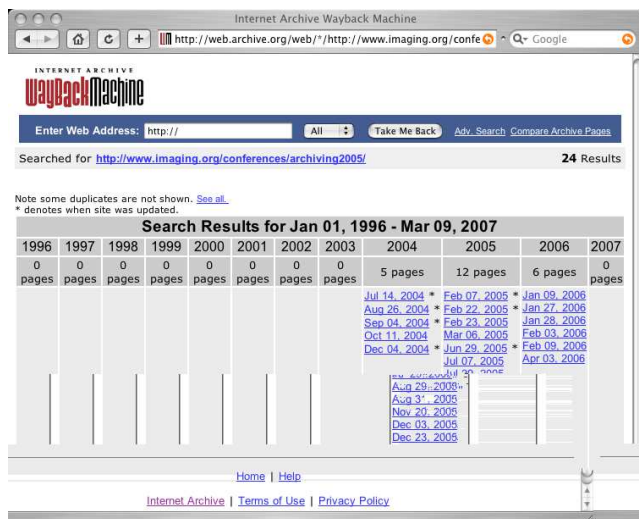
Internet Archive Wayback Machine

http://web.archive.org/web/*/http://www.imaging.org/confe

Google

INTERNET ARCHIVE
WaybackMachine

Enter Web Address: http://

All

Take Me Back

Adv. Search

Compare Archive Pages

Searched for http://www.imaging.org/conferences/archiving2005/

24 Results

Note some duplicates are not shown. See all.
* denotes when site was updated.

Search Results for Jan 01, 1996 - Mar 09, 2007

| 1996 | 1997 | 1998 | 1999 | 2000 | 2001 | 2002 | 2003 | 2004 | 2005 | 2006 | 2007 |
|---|---|---|---|---|---|---|---|---|---|---|---|
| 0 pages | 0 pages | 0 pages | 0 pages | 0 pages | 0 pages | 0 pages | 0 pages | 5 pages | 12 pages | 6 pages | 0 pages |
| | | | | | | | | Jul 14, 2004 * Aug 26, 2004 * Sep 04, 2004 * Oct 11, 2004 Dec 04, 2004 * | Feb 07, 2005 * Feb 22, 2005 * Feb 23, 2005 Mar 06, 2005 Jun 29, 2005 * Jul 07, 2005 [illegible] Aug 29, 2005 Aug 31, 2005 Nov 20, 2005 Dec 03, 2005 Dec 23, 2005 | Jan 09, 2006 Jan 27, 2006 Jan 28, 2006 Feb 03, 2006 Feb 09, 2006 Apr 03, 2006 | |

Home | Help

Internet Archive | Terms of Use | Privacy Policy